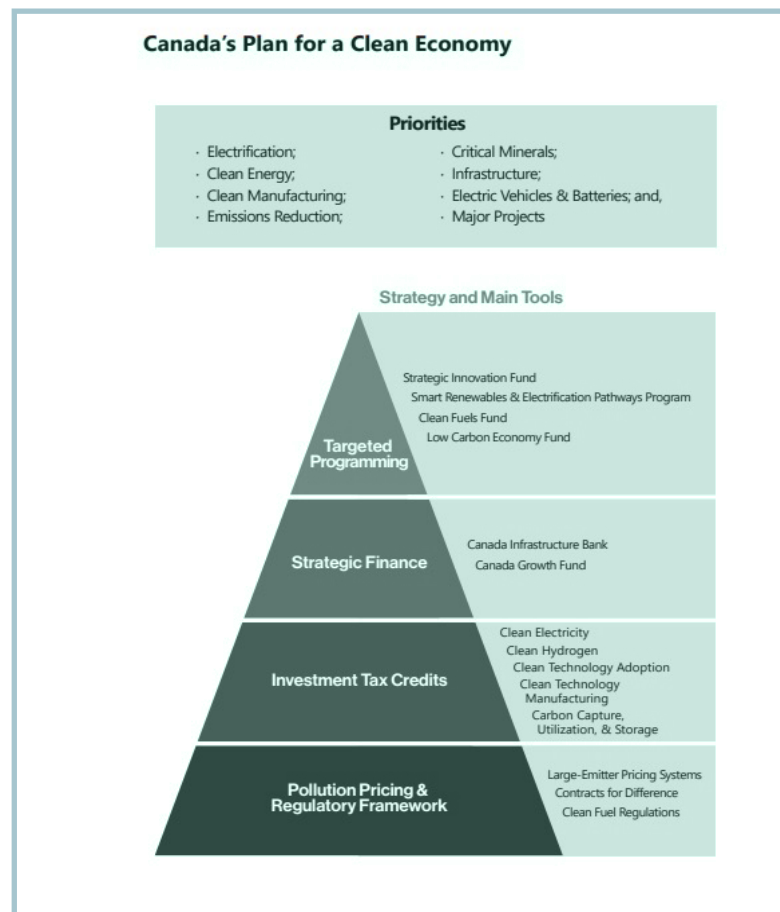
Canada's Plan for a Clean Economy

Priorities

- Electrification;
- Clean Energy;
- Clean Manufacturing;
- Emissions Reduction;
- Critical Minerals;
- Infrastructure;
- Electric Vehicles & Batteries; and,
- Major Projects

Strategy and Main Tools

Targeted Programming

Strategic Innovation Fund
Smart Renewables & Electrification Pathways Program
Clean Fuels Fund
Low Carbon Economy Fund

Strategic Finance

Canada Infrastructure Bank
Canada Growth Fund

Investment Tax Credits

Clean Electricity
Clean Hydrogen
Clean Technology Adoption
Clean Technology Manufacturing
Carbon Capture, Utilization, & Storage

Pollution Pricing & Regulatory Framework

Large-Emitter Pricing Systems
Contracts for Difference
Clean Fuel Regulations